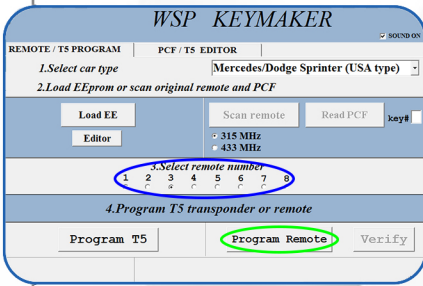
WSP KEYMAKER

SOUND ON

REMOTE / T5 PROGRAM
PCF / T5 EDITOR

1.Select car type
Mercedes/Dodge Sprinter (USA type)

2.Load EEprom or scan original remote and PCF

Load EE
Editor
Scan remote
Read PCF
key#
315 MHz
433 MHz

3.Select remote number
1 2 3 4 5 6 7 8

4.Program T5 transponder or remote

Program T5
Program Remote
Verify